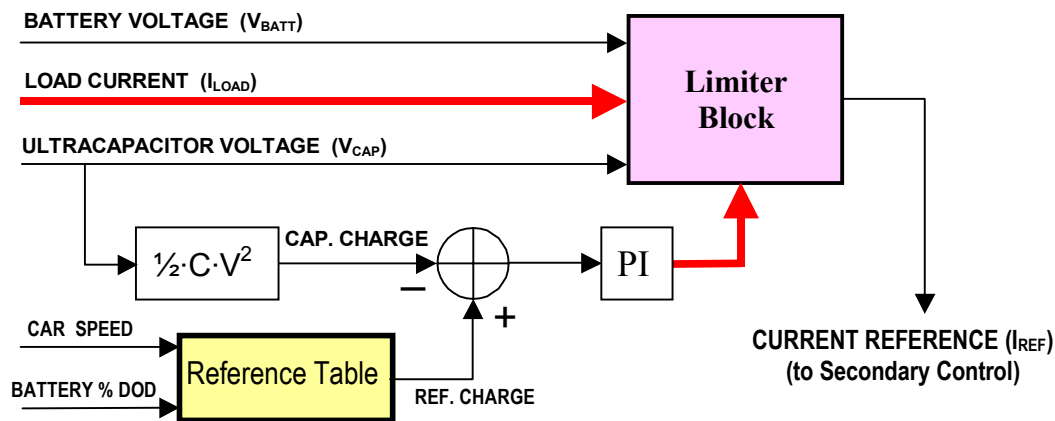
BATTERY VOLTAGE ($V_{BATT}$)

LOAD CURRENT ($I_{LOAD}$)

ULTRACAPACITOR VOLTAGE ($V_{CAP}$)

Limiter Block

$\frac{1}{2} \cdot C \cdot V^2$

CAP. CHARGE

−

+

PI

CAR SPEED

BATTERY % DOD

Reference Table

REF. CHARGE

CURRENT REFERENCE ($I_{REF}$)
(to Secondary Control)